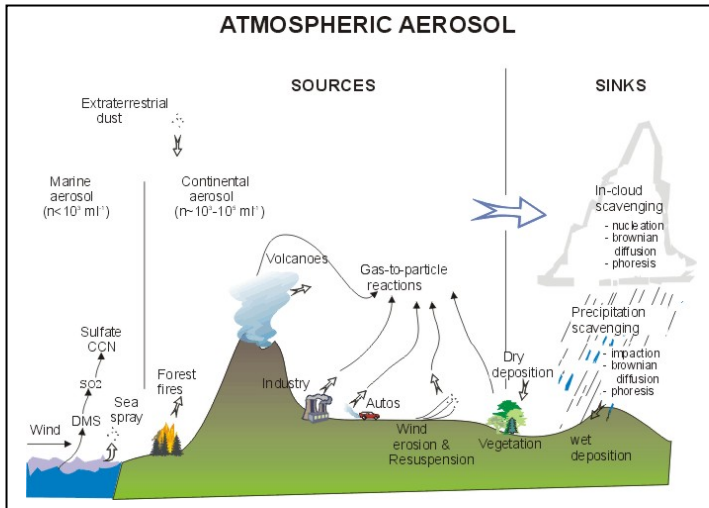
ATMOSPHERIC AEROSOL

SOURCES

SINKS

Extraterrestrial dust

Marine aerosol ($n<10^{3}$ ml$^{-1}$)

Continental aerosol ($n\sim10^{3}-10^{6}$ ml$^{-1}$)

In-cloud scavenging
- nucleation
- brownian diffusion
- phoresis

Volcanoes

Gas-to-particle reactions

Precipitation scavenging
- impaction
- brownian diffusion
- phoresis

Sulfate CCN

$SO_2$

DMS

Wind

Sea spray

Forest fires

Industry

Autos

Dry deposition

Wind erosion & Resuspension

Vegetation

wet deposition